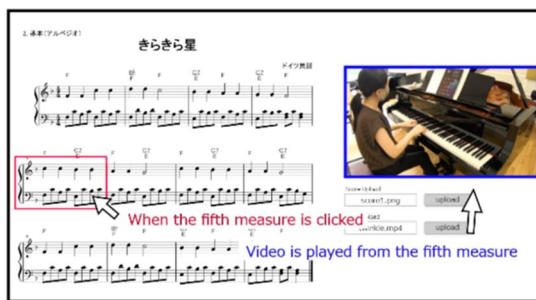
2. 基本（アルペジオ）

きらきら星

ドイツ民謡

F F C7 F C7 F C7 F

C7 F C7 F C7 F C7

F C7 F C7 F

Score Upload

score1.png upload

Video

twinkle.mp4 upload

When the fifth measure is clicked

Video is played from the fifth measure